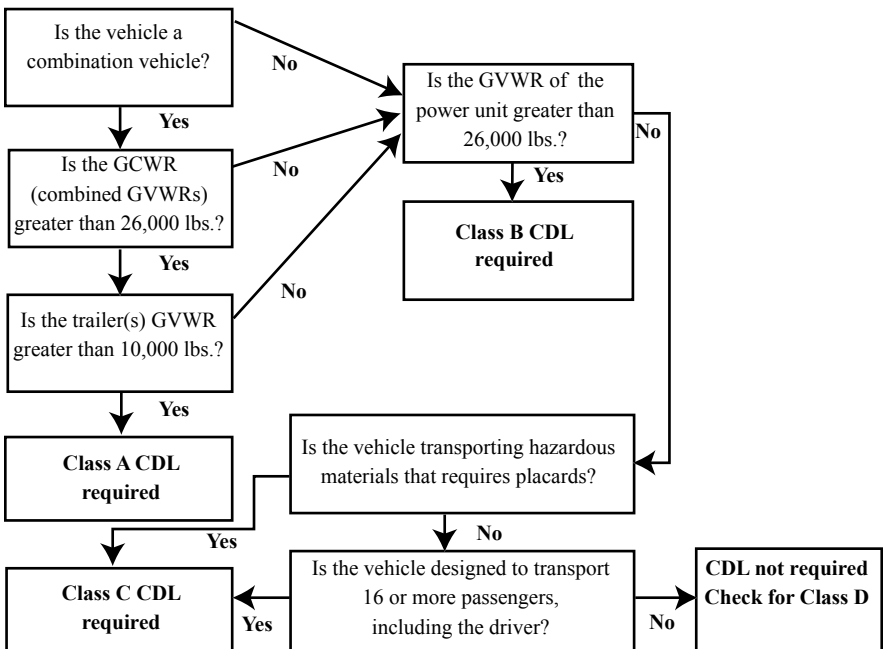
Is the vehicle a combination vehicle?

No

Is the GVWR of the power unit greater than 26,000 lbs.?

No

Yes

Is the GCWR (combined GVWRs) greater than 26,000 lbs.?

No

Yes

Class B CDL required

Yes

No

Is the trailer(s) GVWR greater than 10,000 lbs.?

Yes

Class A CDL required

Is the vehicle transporting hazardous materials that requires placards?

No

Yes

Class C CDL required

Yes

Is the vehicle designed to transport 16 or more passengers, including the driver?

No

CDL not required Check for Class D